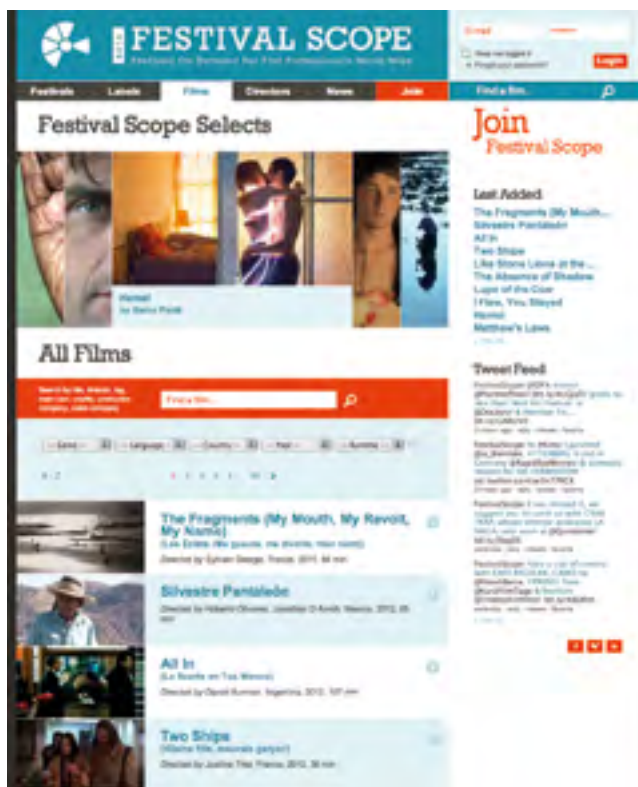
FESTIVAL SCOPE

E-mail

Login

Festivals | Labels | Films | Directors | News | Join

Find a film...

Festival Scope Selects

Hamel
by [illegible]

Join
Festival Scope

Last Added

The Fragments (My Mouth...
Silvestre Pantaleão
All In
Two Ships
Like Stone Lions at the...
The Absence of Shadow
Logic of the Coat
I Flew, You Stayed
Hamel
Matthew's Laws

All Films

Find a film...

Tweet Feed

The Fragments (My Mouth, My Revolt, My Name)
Directed by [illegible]

Silvestre Pantaleão
Directed by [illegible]

All In
Directed by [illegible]

Two Ships
Directed by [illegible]